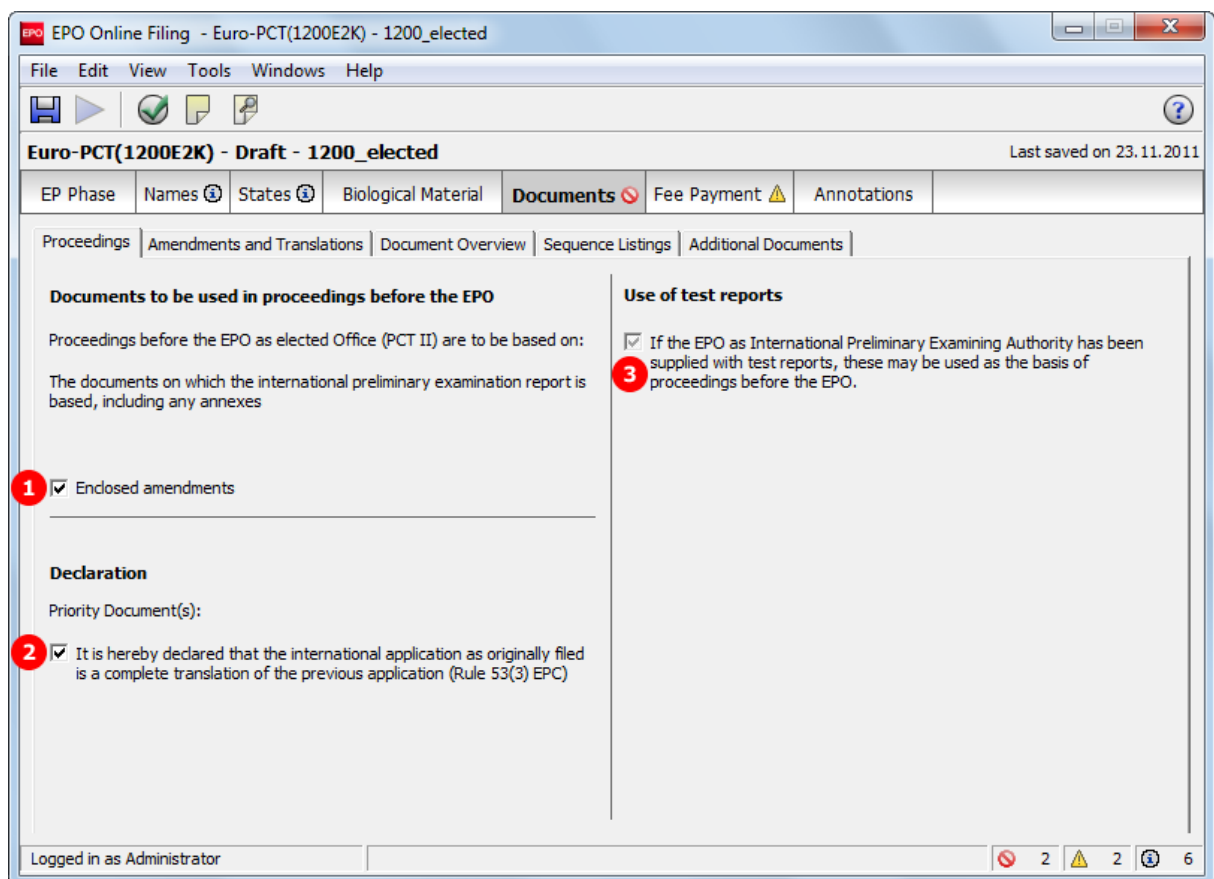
EPO EPO Online Filing - Euro-PCT(1200E2K) - 1200_elected

File Edit View Tools Windows Help

Euro-PCT(1200E2K) - Draft - 1200_elected

Last saved on 23.11.2011

EP Phase | Names | States | Biological Material | Documents | Fee Payment | Annotations

Proceedings | Amendments and Translations | Document Overview | Sequence Listings | Additional Documents

Documents to be used in proceedings before the EPO

Proceedings before the EPO as elected Office (PCT II) are to be based on:

The documents on which the international preliminary examination report is based, including any annexes

1 Enclosed amendments

Declaration

Priority Document(s):

2 It is hereby declared that the international application as originally filed is a complete translation of the previous application (Rule 53(3) EPC)

Use of test reports

3 If the EPO as International Preliminary Examining Authority has been supplied with test reports, these may be used as the basis of proceedings before the EPO.

Logged in as Administrator

2 2 6